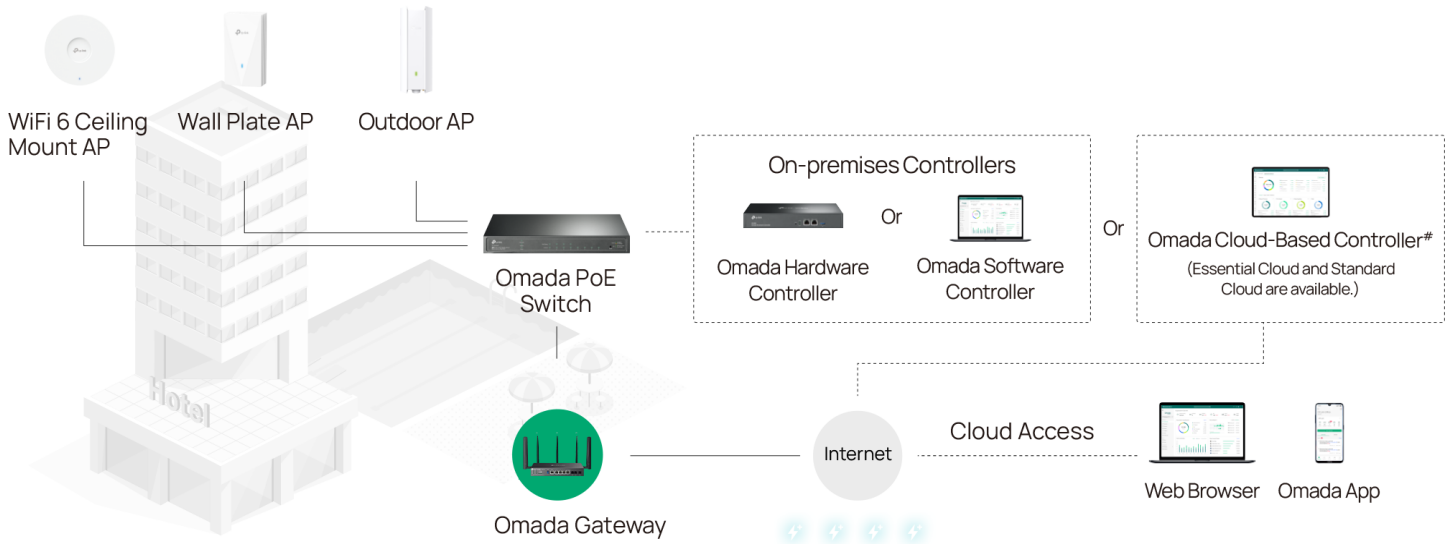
WiFi 6 Ceiling Mount AP

Wall Plate AP

Outdoor AP

On-premises Controllers

Omada Hardware Controller

Or

Omada Software Controller

Or

Omada Cloud-Based Controller#

(Essential Cloud and Standard Cloud are available.)

Omada PoE Switch

Hotel

Omada Gateway

Internet

Cloud Access

Web Browser

Omada App